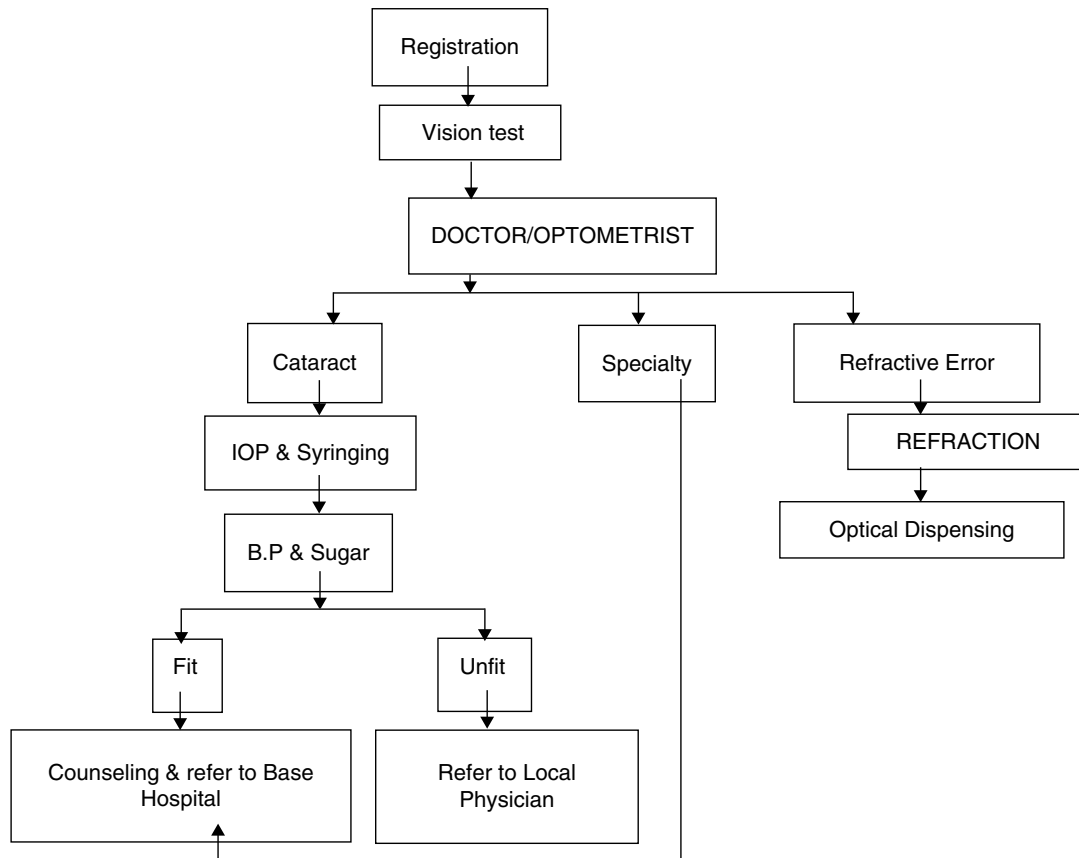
Registration

Vision test

DOCTOR/OPTOMETRIST

Cataract

Specialty

Refractive Error

IOP & Syringing

REFRACTION

Optical Dispensing

B.P & Sugar

Fit

Unfit

Counseling & refer to Base Hospital

Refer to Local Physician